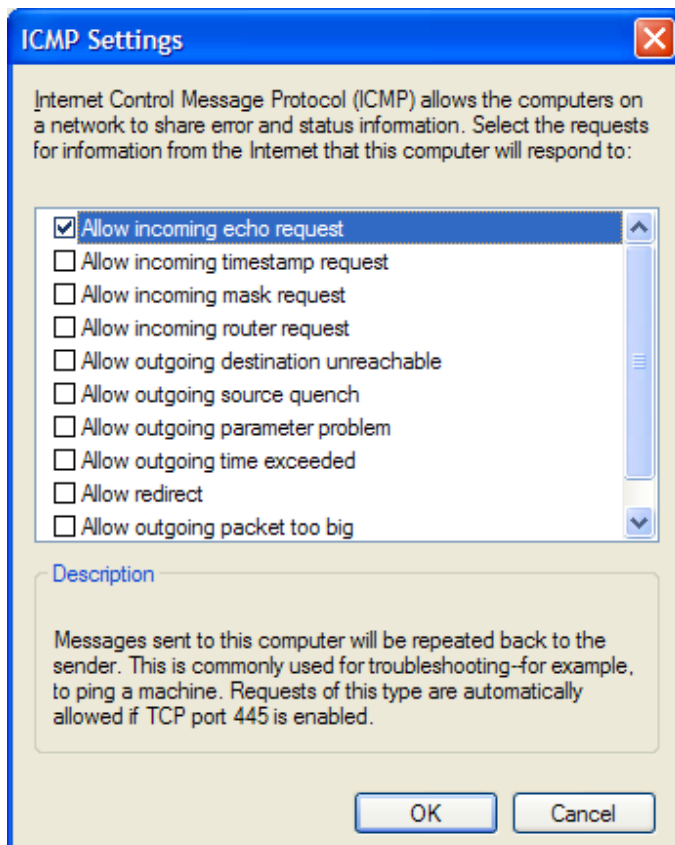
ICMP Settings

Internet Control Message Protocol (ICMP) allows the computers on a network to share error and status information. Select the requests for information from the Internet that this computer will respond to:

Allow incoming echo request
Allow incoming timestamp request
Allow incoming mask request
Allow incoming router request
Allow outgoing destination unreachable
Allow outgoing source quench
Allow outgoing parameter problem
Allow outgoing time exceeded
Allow redirect
Allow outgoing packet too big

Description

Messages sent to this computer will be repeated back to the sender. This is commonly used for troubleshooting–for example, to ping a machine. Requests of this type are automatically allowed if TCP port 445 is enabled.

OK
Cancel